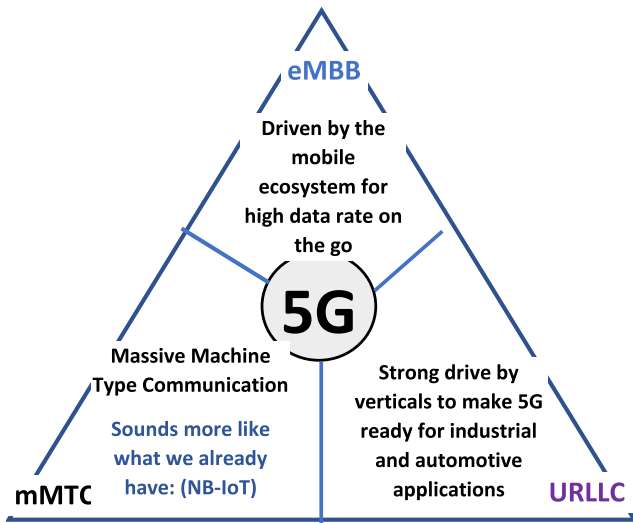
eMBB

Driven by the mobile ecosystem for high data rate on the go

5G

Massive Machine Type Communication

Sounds more like what we already have: (NB-IoT)

Strong drive by verticals to make 5G ready for industrial and automotive applications

mMTC

URLLC